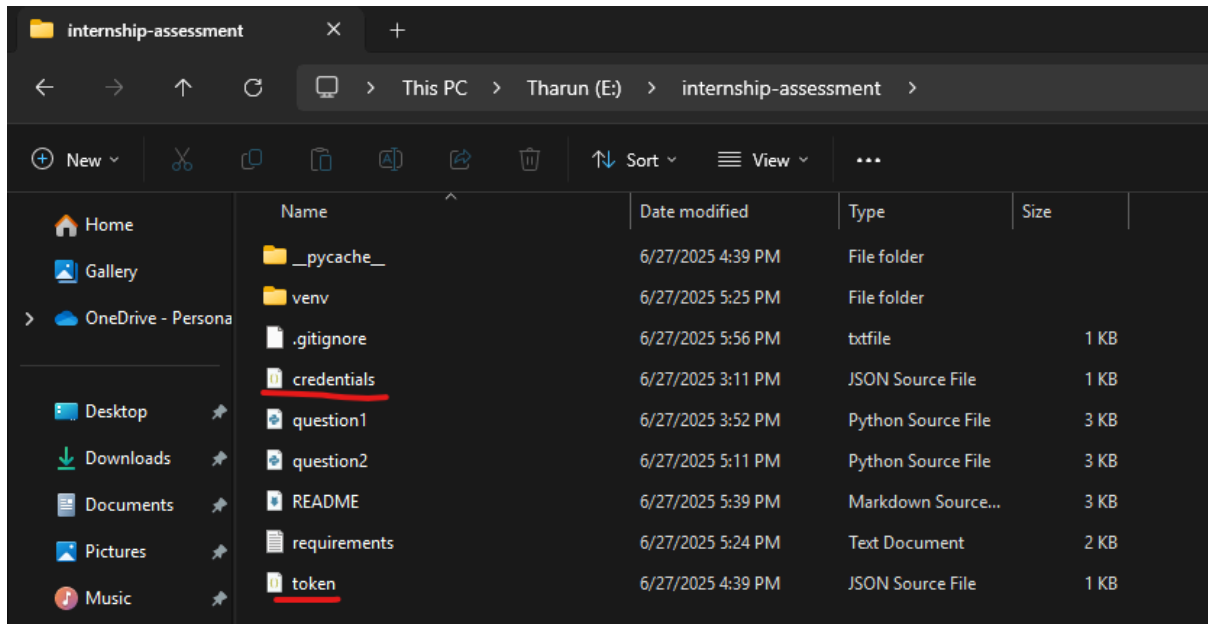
internship-assessment ✕ +

This PC > Tharun (E:) > internship-assessment >

New Sort View ...

Home
Gallery
OneDrive - Persona
Desktop
Downloads
Documents
Pictures
Music

| Name | Date modified | Type | Size |
|---|---|---|---|
| __pycache__ | 6/27/2025 4:39 PM | File folder | |
| venv | 6/27/2025 5:25 PM | File folder | |
| .gitignore | 6/27/2025 5:56 PM | txtfile | 1 KB |
| credentials | 6/27/2025 3:11 PM | JSON Source File | 1 KB |
| question1 | 6/27/2025 3:52 PM | Python Source File | 3 KB |
| question2 | 6/27/2025 5:11 PM | Python Source File | 3 KB |
| README | 6/27/2025 5:39 PM | Markdown Source... | 3 KB |
| requirements | 6/27/2025 5:24 PM | Text Document | 2 KB |
| token | 6/27/2025 4:39 PM | JSON Source File | 1 KB |